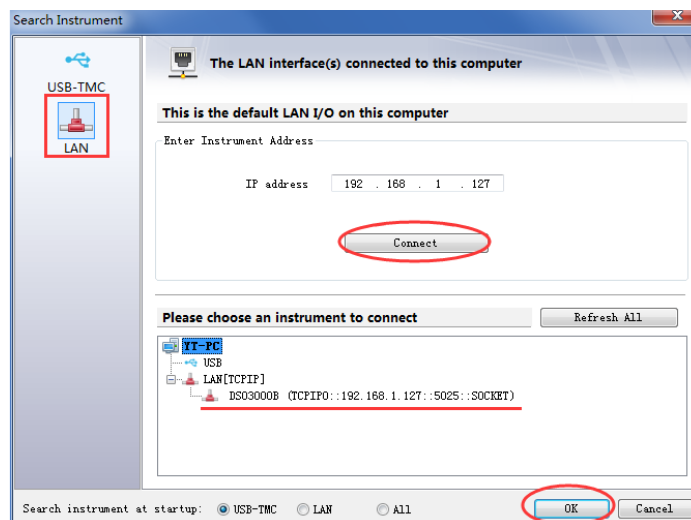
Search Instrument

USB-TMC

LAN

The LAN interface(s) connected to this computer

This is the default LAN I/O on this computer

Enter Instrument Address

IP address 192 . 168 . 1 . 127

Connect

Please choose an instrument to connect

Refresh All

YT-PC

USB

LAN[TCPIP]

DSO3000B (TCPIP0::192.168.1.127::5025::SOCKET)

Search instrument at startup: USB-TMC LAN All

OK

Cancel